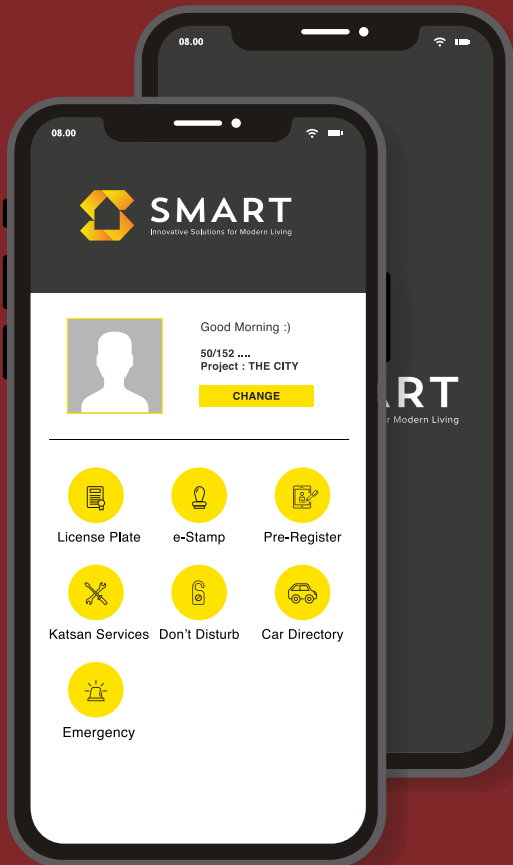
08.00

SMART
Innovative Solutions for Modern Living

Good Morning :)

50/152 ....
Project : THE CITY

CHANGE

License Plate
e-Stamp
Pre-Register
Katsan Services
Don't Disturb
Car Directory
Emergency

08.00

ART
r Modern Living